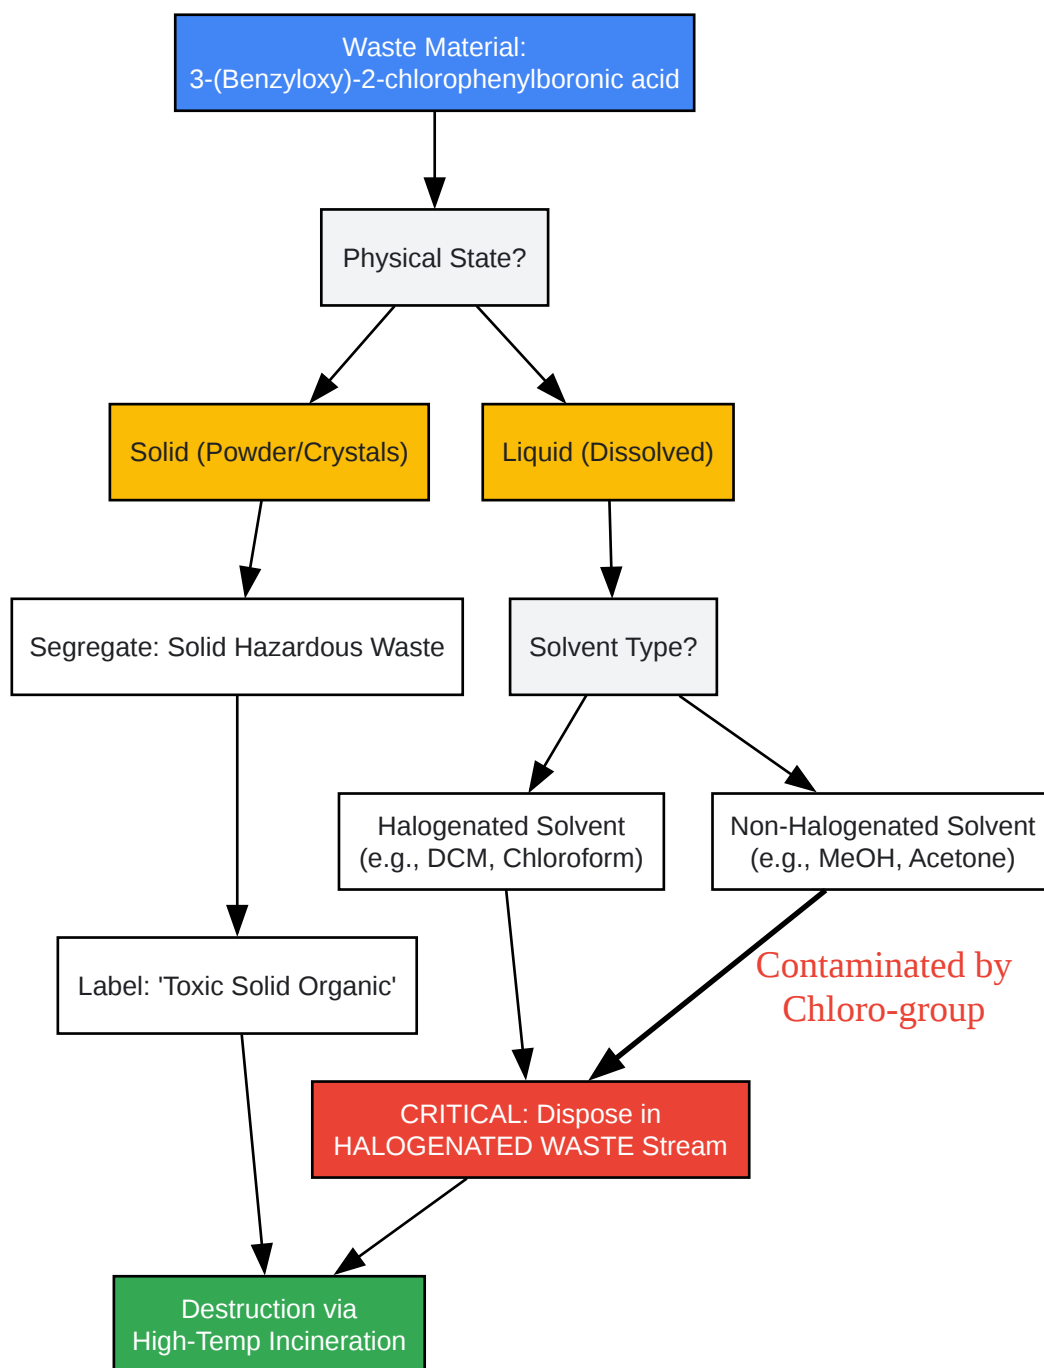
Waste Material:
3-(Benzyloxy)-2-chlorophenylboronic acid

Physical State?

Solid (Powder/Crystals)

Liquid (Dissolved)

Segregate: Solid Hazardous Waste

Solvent Type?

Halogenated Solvent
(e.g., DCM, Chloroform)

Non-Halogenated Solvent
(e.g., MeOH, Acetone)

Contaminated by
Chloro-group

Label: 'Toxic Solid Organic'

CRITICAL: Dispose in
HALOGENATED WASTE Stream

Destruction via
High-Temp Incineration